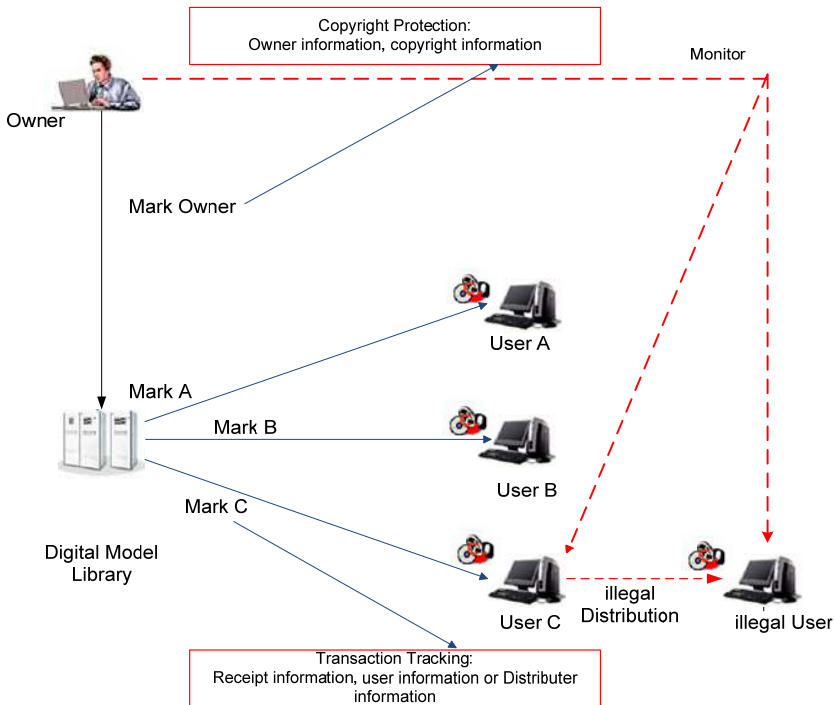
Copyright Protection:
Owner information, copyright information

Monitor

Owner

Mark Owner

User A

Mark A

Mark B

User B

Mark C

Digital Model Library

User C

illegal Distribution

illegal User

Transaction Tracking:
Receipt information, user information or Distributer information